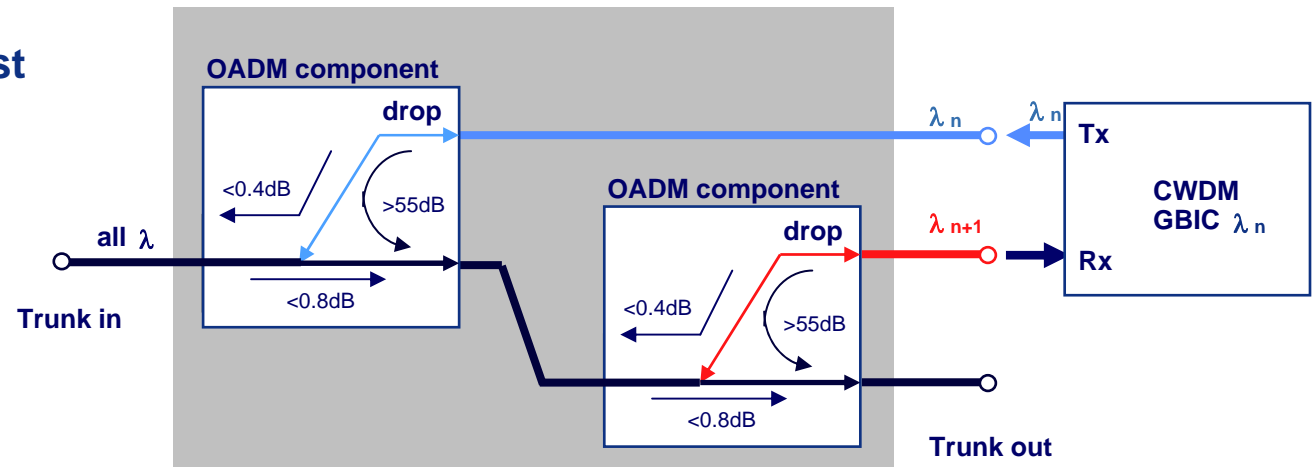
st

OADM component

drop

<0.4dB

>55dB

all $\lambda$

<0.8dB

Trunk in

OADM component

drop

<0.4dB

>55dB

<0.8dB

$\lambda_n$

$\lambda_n$

Tx

CWDM GBIC $\lambda_n$

$\lambda_{n+1}$

Rx

Trunk out